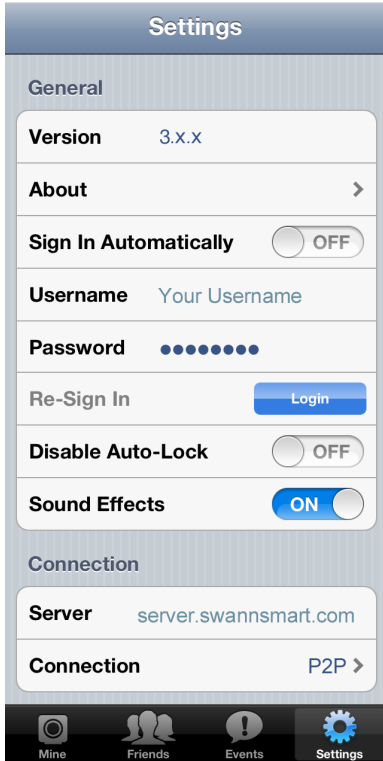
Settings

General

Version 3.x.x

About

Sign In Automatically OFF

Username Your Username

Password ●●●●●●●●

Re-Sign In Login

Disable Auto-Lock OFF

Sound Effects ON

Connection

Server server.swannsmart.com

Connection P2P

Mine Friends Events Settings